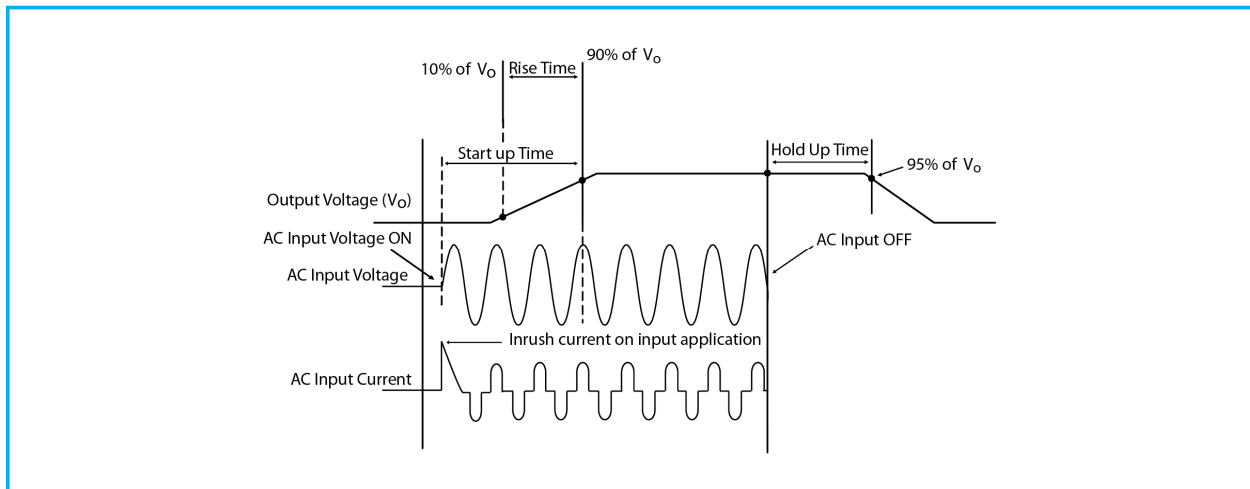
10% of $V_O$

Rise Time

90% of $V_o$

Start up Time

Hold Up Time

95% of $V_o$

Output Voltage ($V_O$)

AC Input Voltage ON

AC Input Voltage

AC Input OFF

Inrush current on input application

AC Input Current